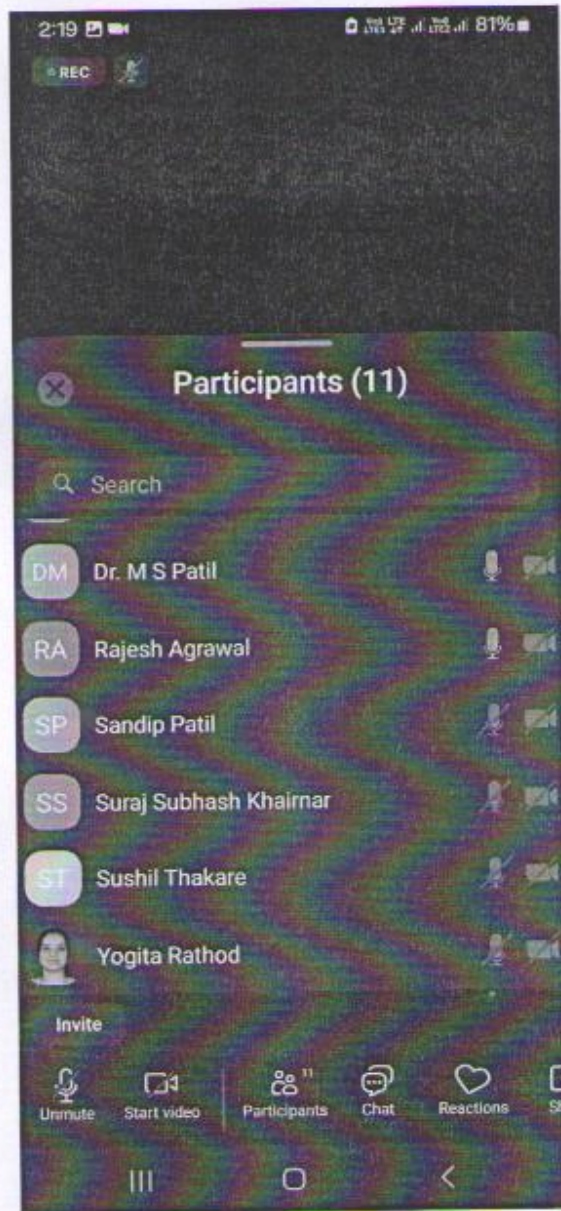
2:19 81%

REC

Participants (11)

Search

DM Dr. M S Patil

RA Rajesh Agrawal

SP Sandip Patil

SS Suraj Subhash Khairnar

ST Sushil Thakare

Yogita Rathod

Invite

Unmute Start video Participants 11 Chat Reactions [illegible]